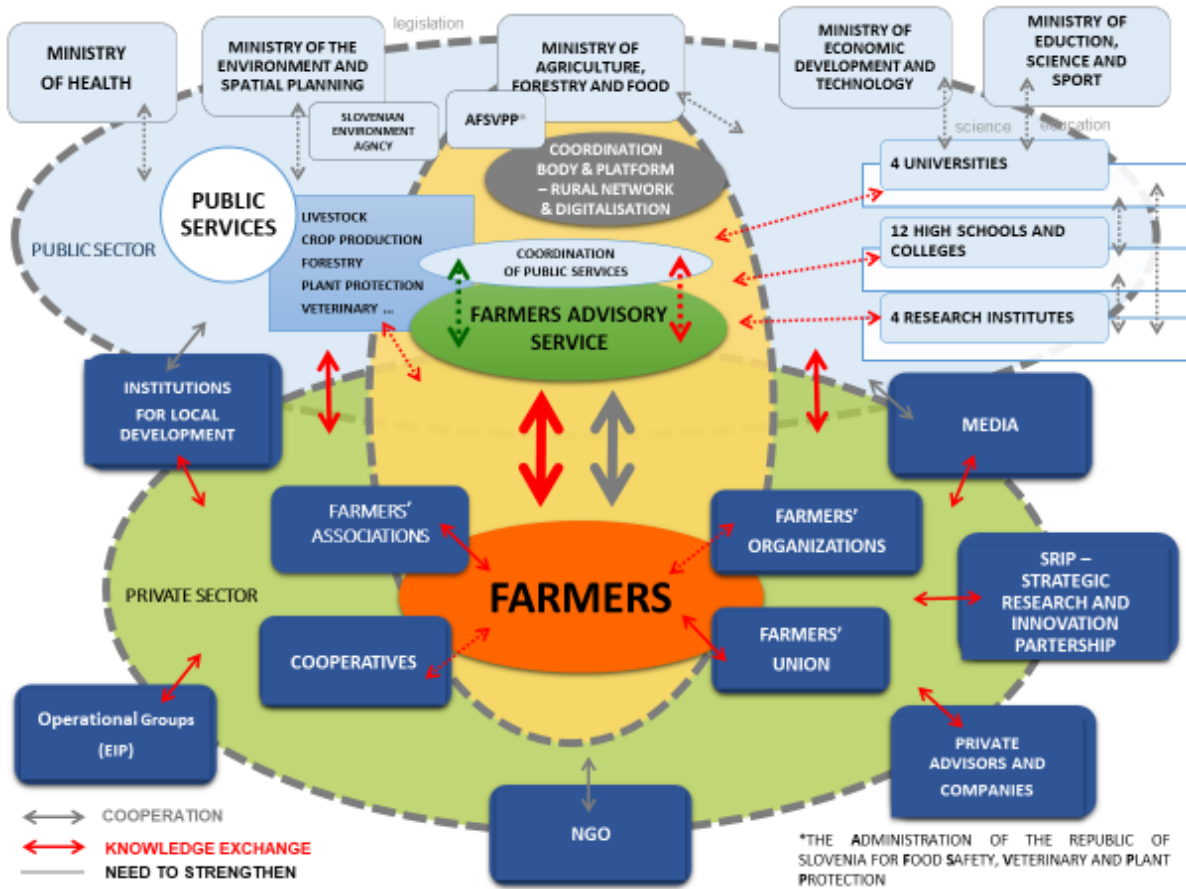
legislation

MINISTRY OF HEALTH

MINISTRY OF THE ENVIRONMENT AND SPATIAL PLANNING

SLOVENIAN ENVIRONMENT AGNCY

MINISTRY OF AGRICULTURE, FORESTRY AND FOOD

AFSVPP*

MINISTRY OF ECONOMIC DEVELOPMENT AND TECHNOLOGY

MINISTRY OF EDUCTION, SCIENCE AND SPORT

science education

COORDINATION BODY & PLATFORM – RURAL NETWORK & DIGITALISATION

PUBLIC SERVICES

LIVESTOCK
CROP PRODUCTION
FORESTRY
PLANT PROTECTION
VETERINARY ...

PUBLIC SECTOR

COORDINATION OF PUBLIC SERVICES

FARMERS ADVISORY SERVICE

4 UNIVERSITIES

12 HIGH SCHOOLS AND COLLEGES

4 RESEARCH INSTITUTES

INSTITUTIONS FOR LOCAL DEVELOPMENT

MEDIA

FARMERS' ASSOCIATIONS

FARMERS' ORGANIZATIONS

PRIVATE SECTOR

FARMERS

SRIP – STRATEGIC RESEARCH AND INNOVATION PARTERSHIP

COOPERATIVES

FARMERS' UNION

Operational Groups (EIP)

PRIVATE ADVISORS AND COMPANIES

COOPERATION
KNOWLEDGE EXCHANGE
NEED TO STRENGTHEN

NGO

*THE ADMINISTRATION OF THE REPUBLIC OF SLOVENIA FOR FOOD SAFETY, VETERINARY AND PLANT PROTECTION